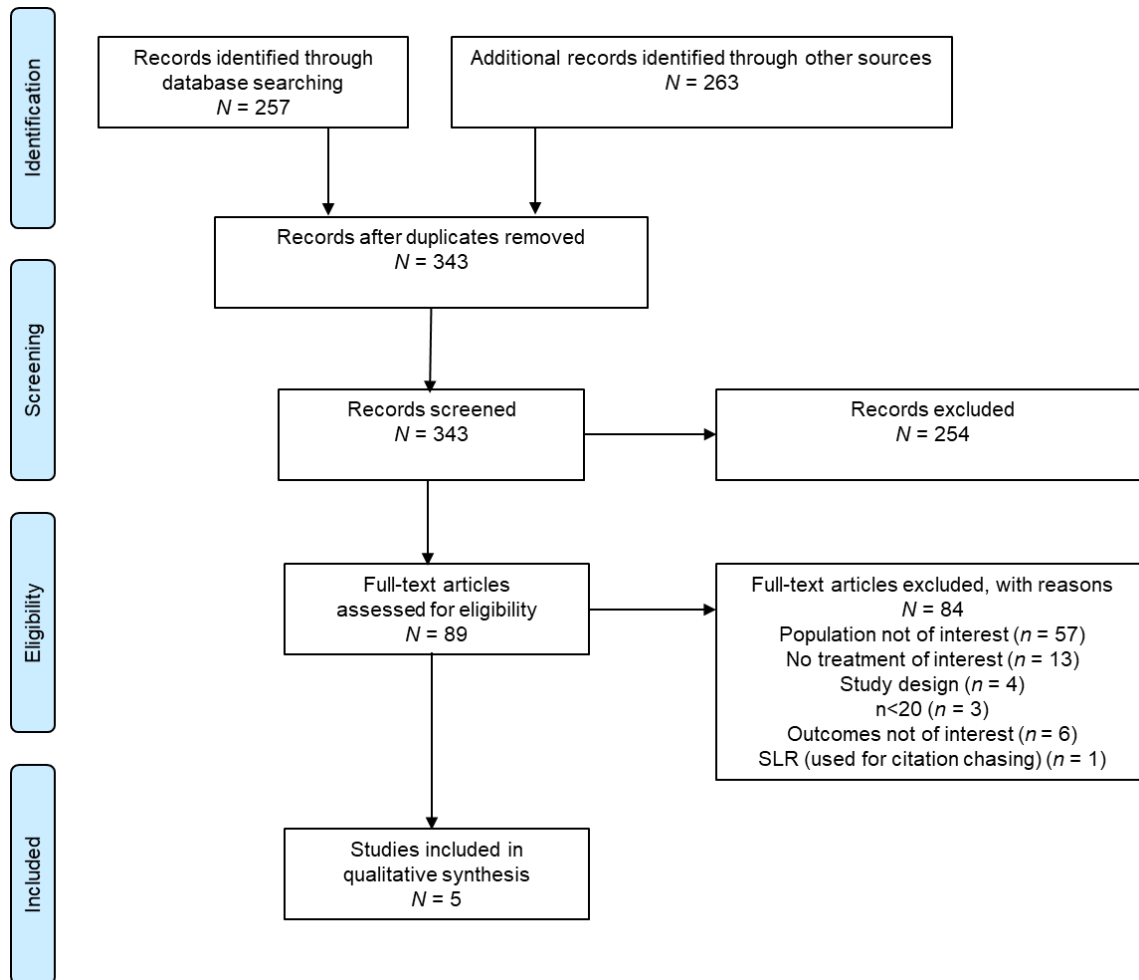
Identification

Records identified through database searching
$N$ = 257

Additional records identified through other sources
$N$ = 263

Records after duplicates removed
$N$ = 343

Screening

Records screened
$N$ = 343

Records excluded
$N$ = 254

Eligibility

Full-text articles assessed for eligibility
$N$ = 89

Full-text articles excluded, with reasons
$N$ = 84
Population not of interest ($n$ = 57)
No treatment of interest ($n$ = 13)
Study design ($n$ = 4)
n<20 ($n$ = 3)
Outcomes not of interest ($n$ = 6)
SLR (used for citation chasing) ($n$ = 1)

Included

Studies included in qualitative synthesis
$N$ = 5